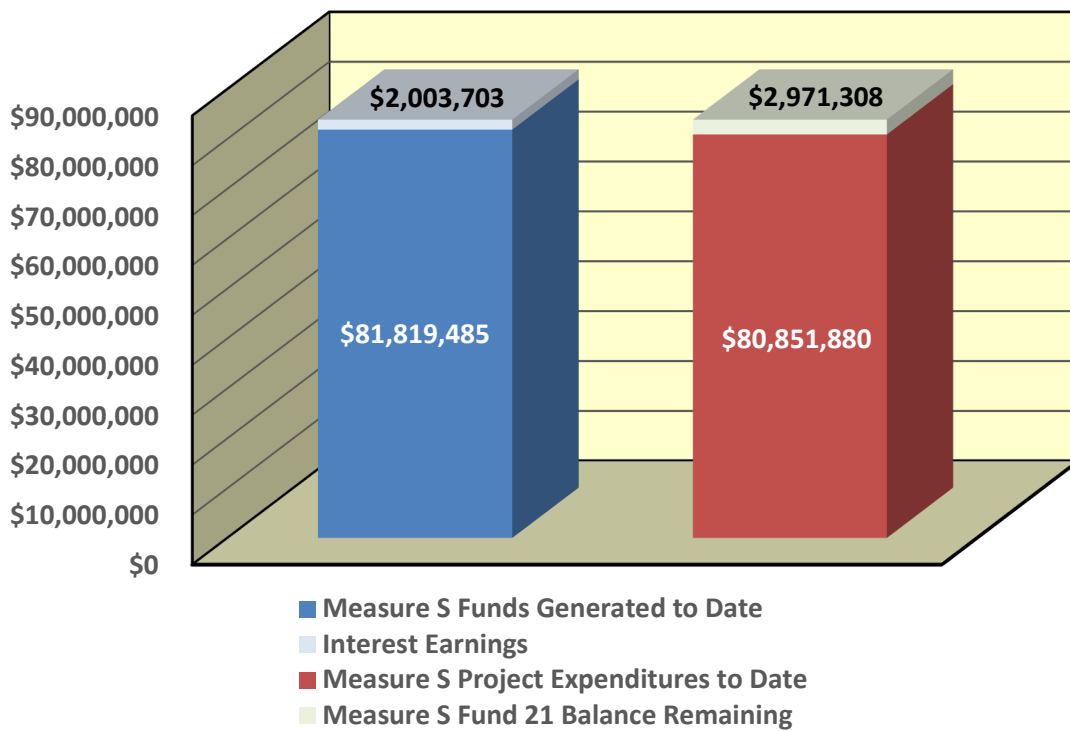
$90,000,000
$80,000,000
$70,000,000
$60,000,000
$50,000,000
$40,000,000
$30,000,000
$20,000,000
$10,000,000
$0

$2,003,703
$81,819,485

$2,971,308
$80,851,880

Measure S Funds Generated to Date
Interest Earnings
Measure S Project Expenditures to Date
Measure S Fund 21 Balance Remaining